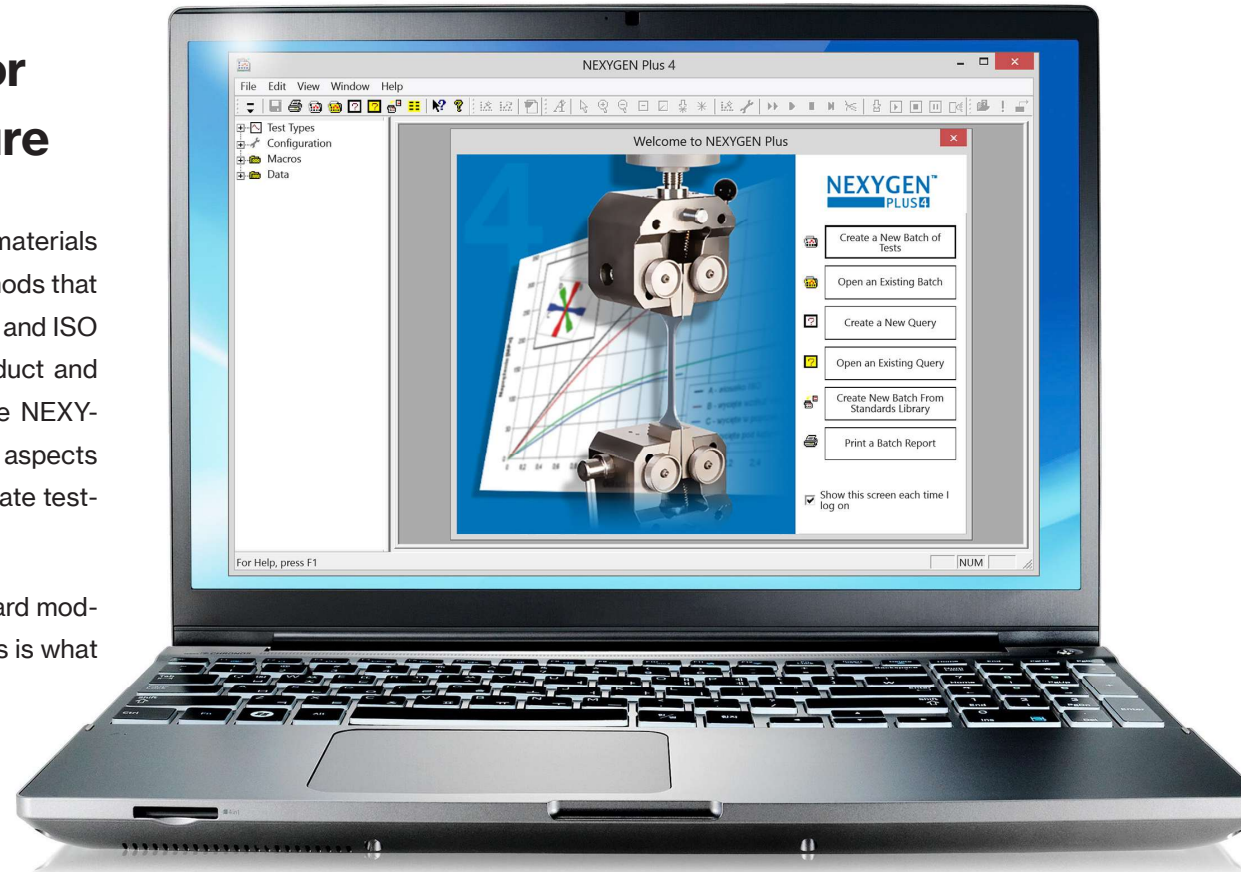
or
re

materials
ods that
and ISO
duct and
e NEXY-
aspects
ate test-

ard mod-
s is what

NEXYGEN Plus 4

File Edit View Window Help

Test Types
Configuration
Macros
Data

Welcome to NEXYGEN Plus

NEXYGEN™ PLUS4

Create a New Batch of Tests

Open an Existing Batch

Create a New Query

Open an Existing Query

Create New Batch From Standards Library

Print a Batch Report

Show this screen each time I log on

For Help, press F1

NUM